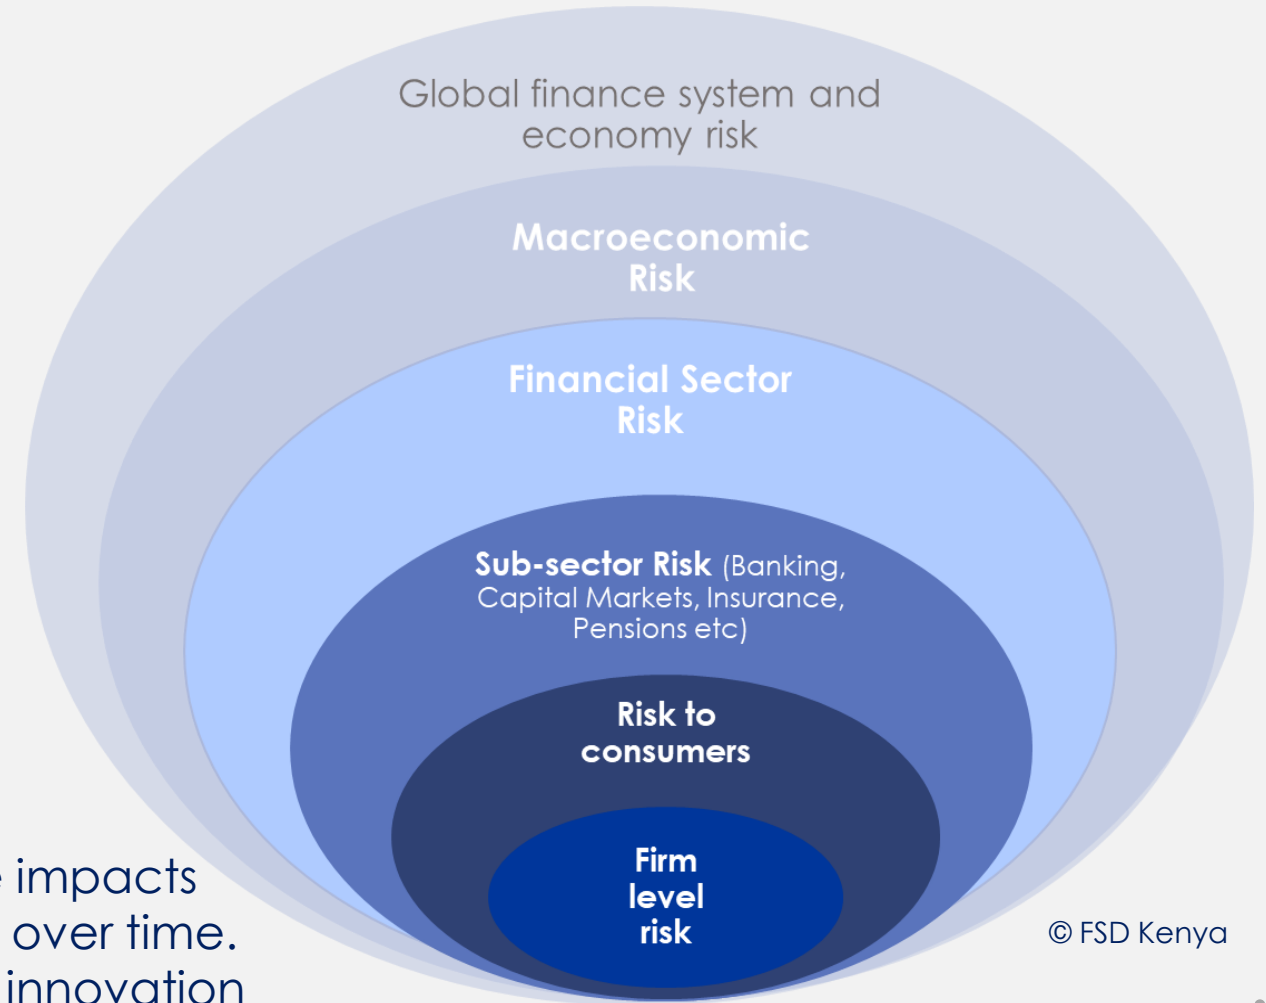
Global finance system and economy risk

Macroeconomic Risk

Financial Sector Risk

Sub-sector Risk (Banking, Capital Markets, Insurance, Pensions etc)

Risk to consumers

Firm level risk

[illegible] impacts
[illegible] over time.
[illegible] innovation

© FSD Kenya